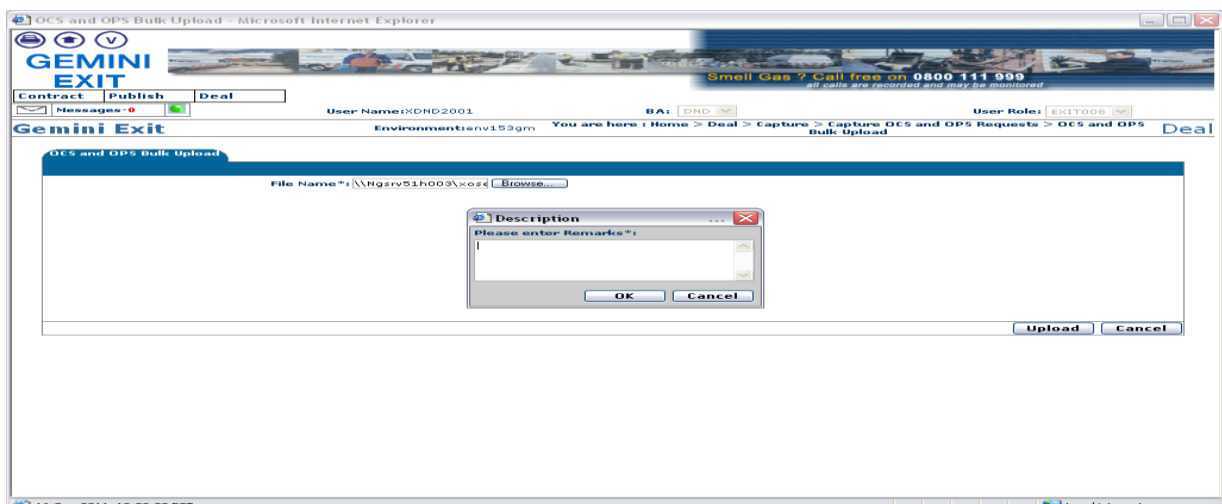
OCS and OPS Bulk Upload - Microsoft Internet Explorer

GEMINI
EXIT

Smell Gas ? Call free on 0800 111 999
all calls are recorded and may be monitored

Contract | Publish | Deal

Messages-0

User Name:XDND2001

BA: DND

User Role: EXIT008

Gemini Exit

Environment:env153gm

You are here : Home > Deal > Capture > Capture OCS and OPS Requests > OCS and OPS Bulk Upload

Deal

OCS and OPS Bulk Upload

File Name*: \\Ngsrv51h003\xose Browse...

Description ...

Please enter Remarks*:

OK Cancel

Upload Cancel

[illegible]